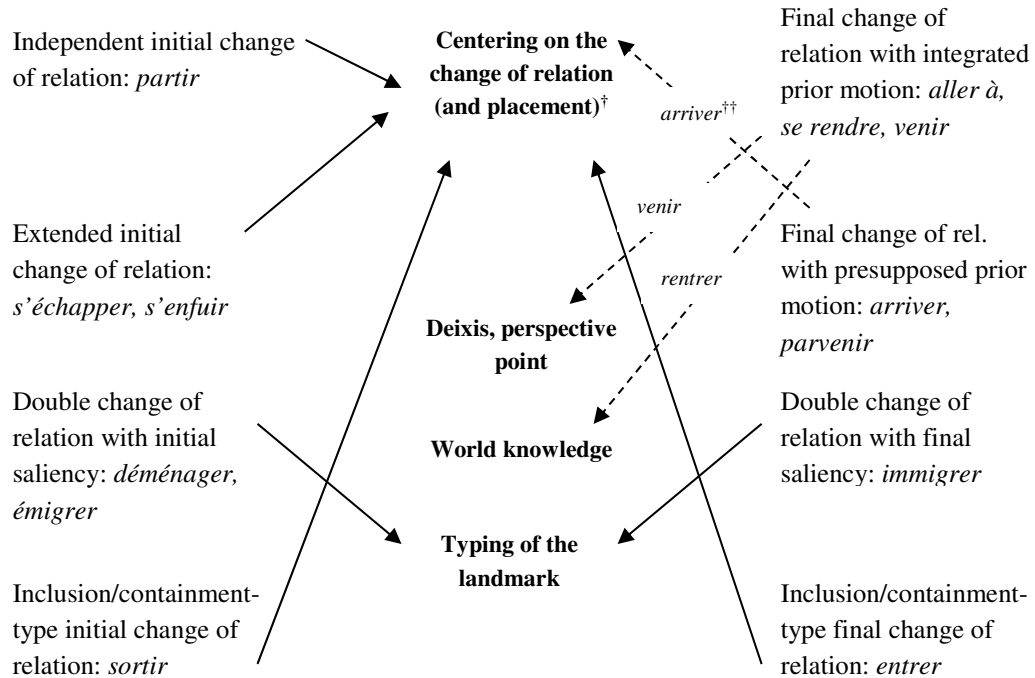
Independent initial change of relation: *partir*

**Centering on the change of relation (and placement)**$^{\dagger}$

Final change of relation with integrated prior motion: *aller à, se rendre, venir*

*arriver*$^{\dagger\dagger}$

Extended initial change of relation: *s'échapper, s'enfuir*

*venir*

*rentrer*

Final change of rel. with presupposed prior motion: *arriver, parvenir*

**Deixis, perspective point**

Double change of relation with initial saliency: *déménager, émigrer*

**World knowledge**

Double change of relation with final saliency: *immigrer*

**Typing of the landmark**

Inclusion/containment-type initial change of relation: *sortir*

Inclusion/containment-type final change of relation: *entrer*